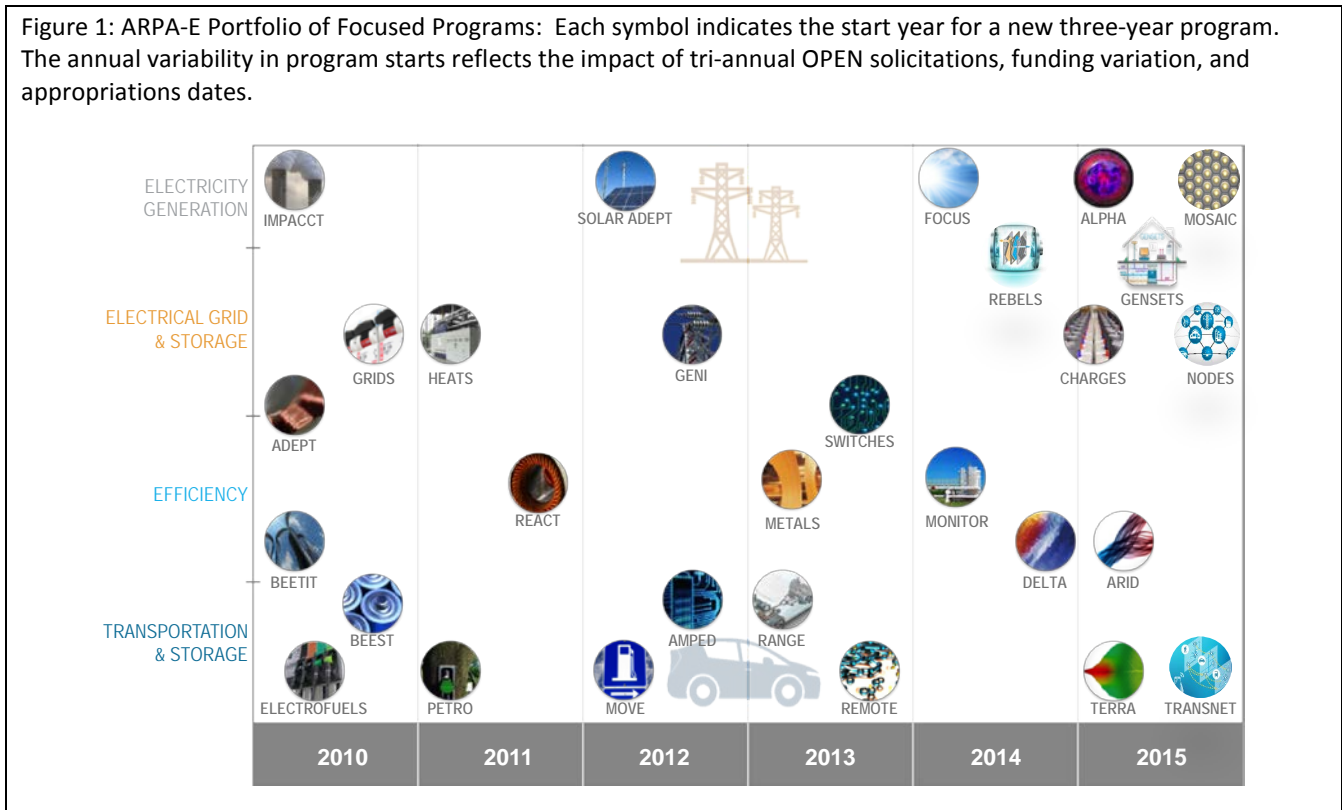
Figure 1: ARPA-E Portfolio of Focused Programs: Each symbol indicates the start year for a new three-year program. The annual variability in program starts reflects the impact of tri-annual OPEN solicitations, funding variation, and appropriations dates.

ELECTRICITY GENERATION

ELECTRICAL GRID & STORAGE

EFFICIENCY

TRANSPORTATION & STORAGE

IMPACCT
GRIDS
ADEPT
BEETIT
BEEST
ELECTROFUELS

HEATS
REACT
PETRO

SOLAR ADEPT
GENI
AMPED
MOVE

SWITCHES
METALS
RANGE
REMOTE

FOCUS
REBELS
MONITOR
DELTA

ALPHA
MOSAIC
GENSETS
CHARGES
NODES
ARID
TERRA
TRANSNET

2010
2011
2012
2013
2014
2015